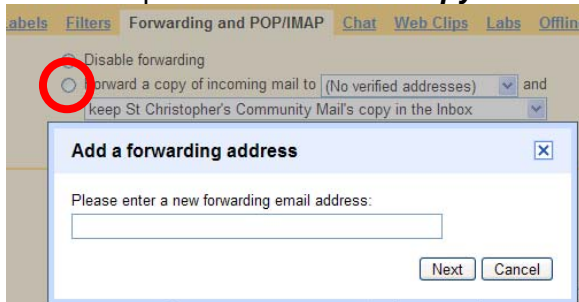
abels Filters Forwarding and POP/IMAP Chat Web Clips Labs Offlin

Disable forwarding

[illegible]orward a copy of incoming mail to (No verified addresses) and

keep St Christopher's Community Mail's copy in the Inbox

Add a forwarding address

Please enter a new forwarding email address:

Next Cancel